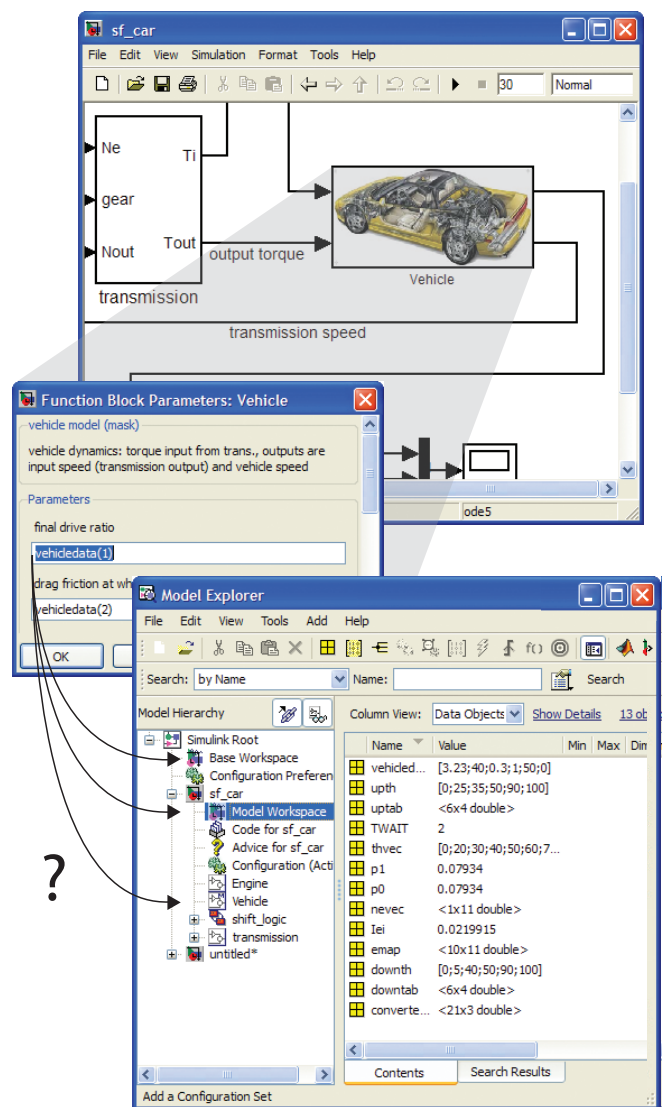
sf_car

File Edit View Simulation Format Tools Help

30 Normal

Ne
gear
Nout
Ti
Tout
transmission
output torque
Vehicle
transmission speed

ode5

Function Block Parameters: Vehicle

vehicle model (mask)

vehicle dynamics: torque input from trans., outputs are input speed (transmission output) and vehicle speed

Parameters

final drive ratio

vehicledata(1)

drag friction at wh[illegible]

vehicledata(2)

OK

Model Explorer

File Edit View Tools Add Help

Search: by Name Name: Search

Model Hierarchy

Simulink Root
Base Workspace
Configuration Preferen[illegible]
sf_car
Model Workspace
Code for sf_car
Advice for sf_car
Configuration (Acti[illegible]
Engine
Vehicle
shift_logic
transmission
untitled*

Column View: Data Objects Show Details 13 ob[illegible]

| Name | Value | Min | Max | Dim |
|---|---|---|---|---|
| vehicled... | [3.23;40;0.3;1;50;0] | | | |
| upth | [0;25;35;50;90;100] | | | |
| uptab | <6x4 double> | | | |
| TWAIT | 2 | | | |
| thvec | [0;20;30;40;50;60;7... | | | |
| p1 | 0.07934 | | | |
| p0 | 0.07934 | | | |
| nevec | <1x11 double> | | | |
| Iei | 0.0219915 | | | |
| emap | <10x11 double> | | | |
| downth | [0;5;40;50;90;100] | | | |
| downtab | <6x4 double> | | | |
| converte... | <21x3 double> | | | |

Contents Search Results

Add a Configuration Set

?